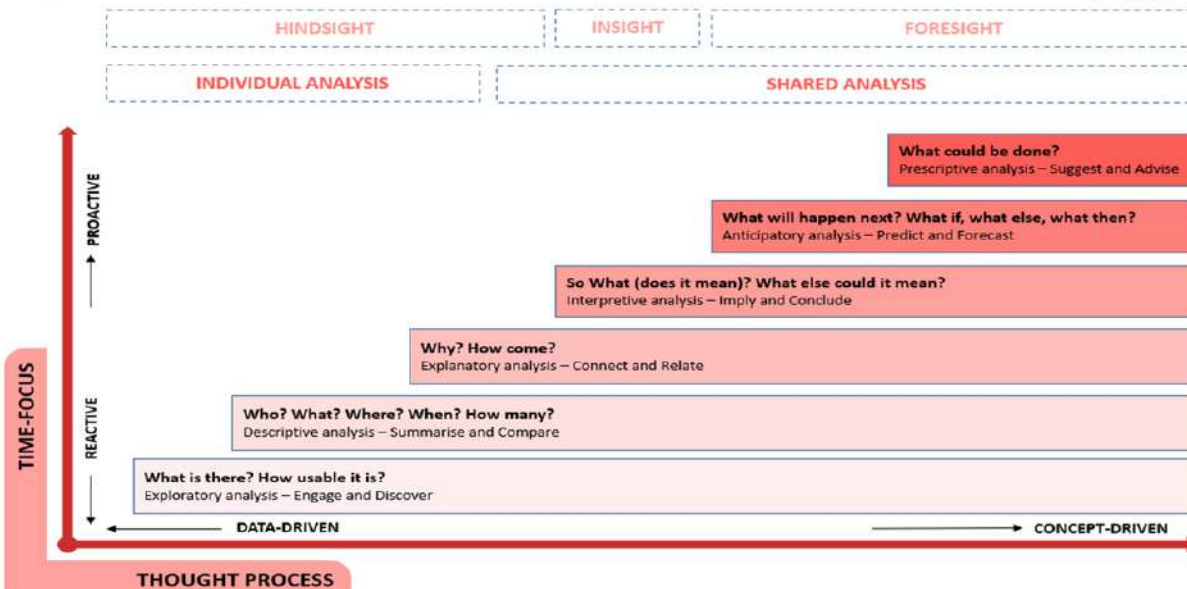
HINDSIGHT INSIGHT FORESIGHT

INDIVIDUAL ANALYSIS SHARED ANALYSIS

PROACTIVE

REACTIVE

TIME-FOCUS

What could be done?
Prescriptive analysis – Suggest and Advise

What will happen next? What if, what else, what then?
Anticipatory analysis – Predict and Forecast

So What (does it mean)? What else could it mean?
Interpretive analysis – Imply and Conclude

Why? How come?
Explanatory analysis – Connect and Relate

Who? What? Where? When? How many?
Descriptive analysis – Summarise and Compare

What is there? How usable it is?
Exploratory analysis – Engage and Discover

DATA-DRIVEN CONCEPT-DRIVEN

THOUGHT PROCESS